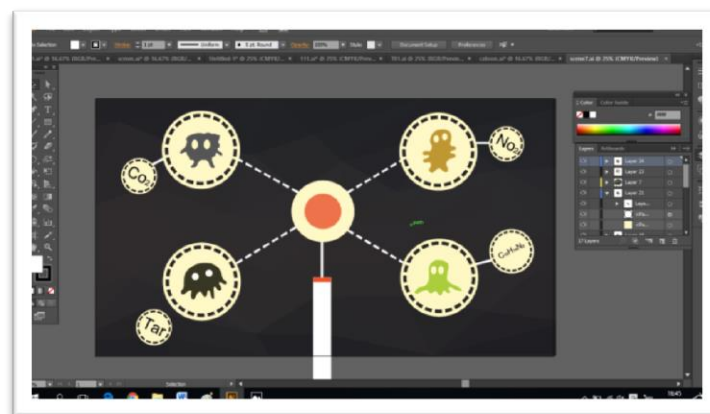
Co₂

No₂

Tar

$C_{10}H_{14}N_2$

Selection

Stroke

Uniform

5 pt. Round

Opacity

Style

Document Setup

Preferences

Color

Color Guide

Layers

Artboards

Layer 24

Layer 23

Layer 2

Layer 21

17 Layers

Selection

16:45